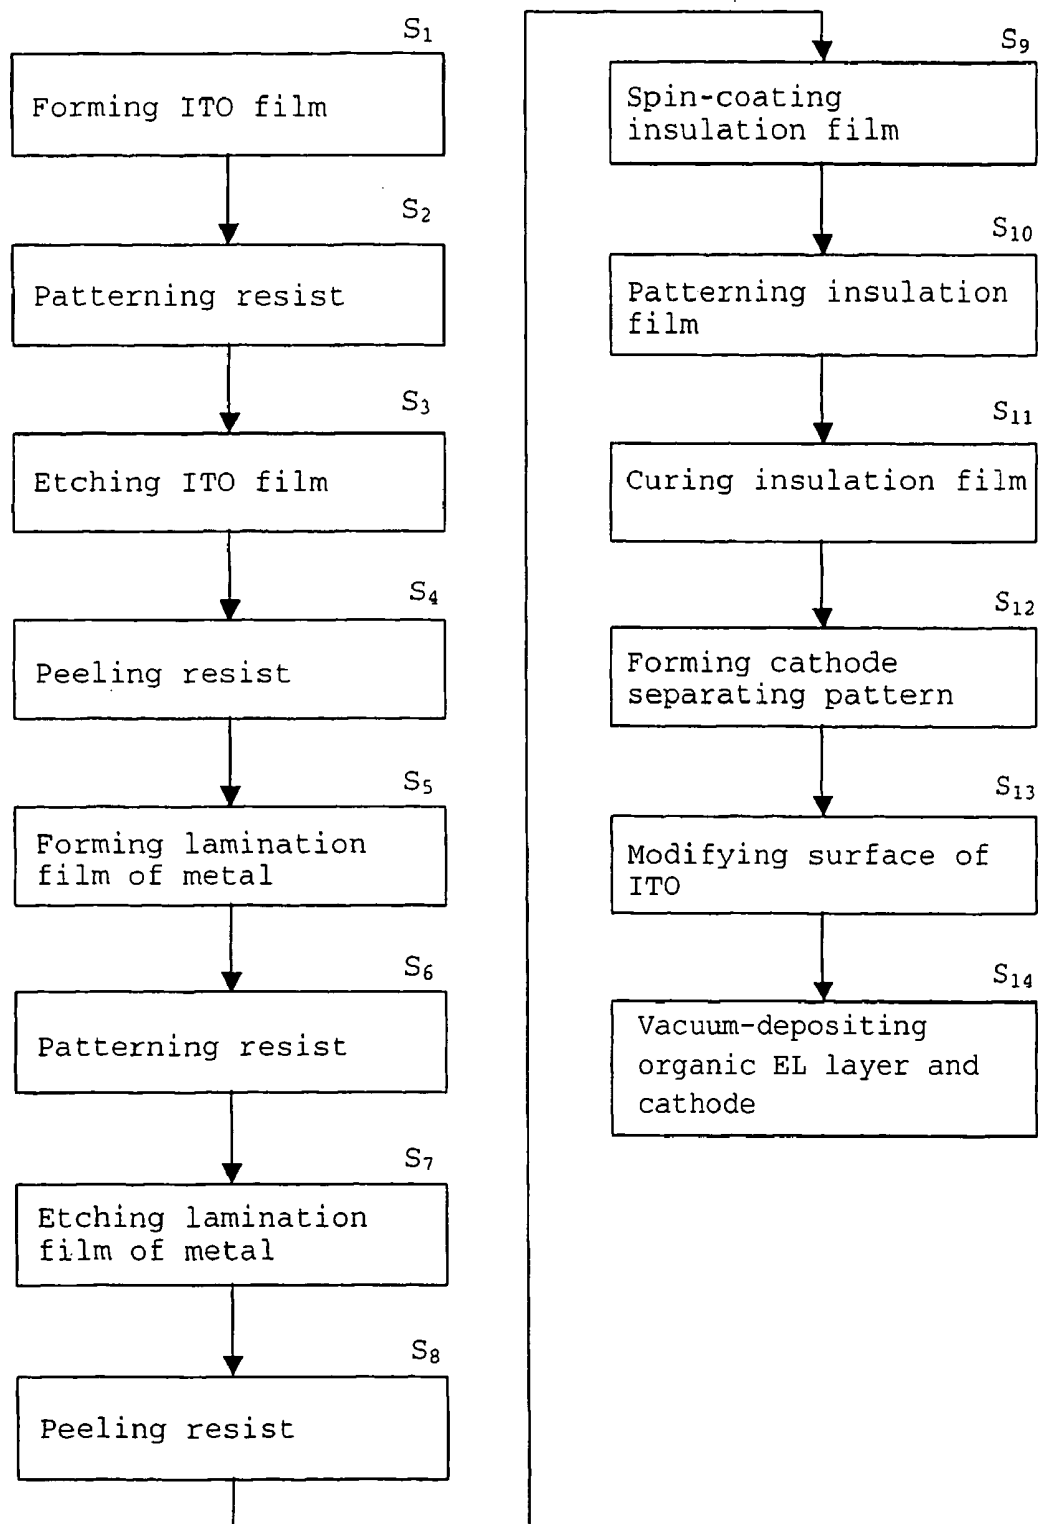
$S_1$
Forming ITO film

$S_2$
Patterning resist

$S_3$
Etching ITO film

$S_4$
Peeling resist

$S_5$
Forming lamination film of metal

$S_6$
Patterning resist

$S_7$
Etching lamination film of metal

$S_8$
Peeling resist

$S_9$
Spin-coating insulation film

$S_{10}$
Patterning insulation film

$S_{11}$
Curing insulation film

$S_{12}$
Forming cathode separating pattern

$S_{13}$
Modifying surface of ITO

$S_{14}$
Vacuum-depositing organic EL layer and cathode